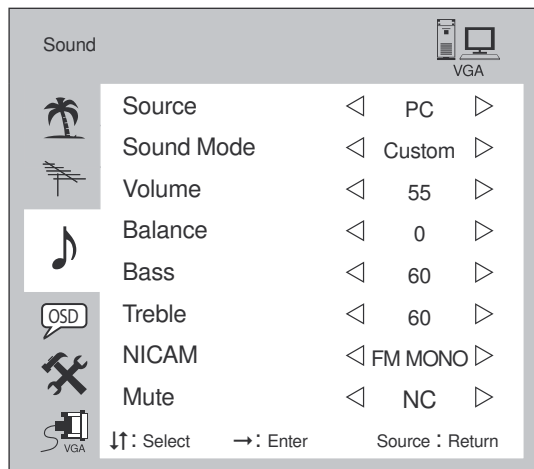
Sound

VGA

OSD

VGA

| | | | |
|---|---|---|---|
| Source | ◁ | PC | ▷ |
| Sound Mode | ◁ | Custom | ▷ |
| Volume | ◁ | 55 | ▷ |
| Balance | ◁ | 0 | ▷ |
| Bass | ◁ | 60 | ▷ |
| Treble | ◁ | 60 | ▷ |
| NICAM | ◁ | FM MONO | ▷ |
| Mute | ◁ | NC | ▷ |

↓↑: Select →: Enter Source : Return